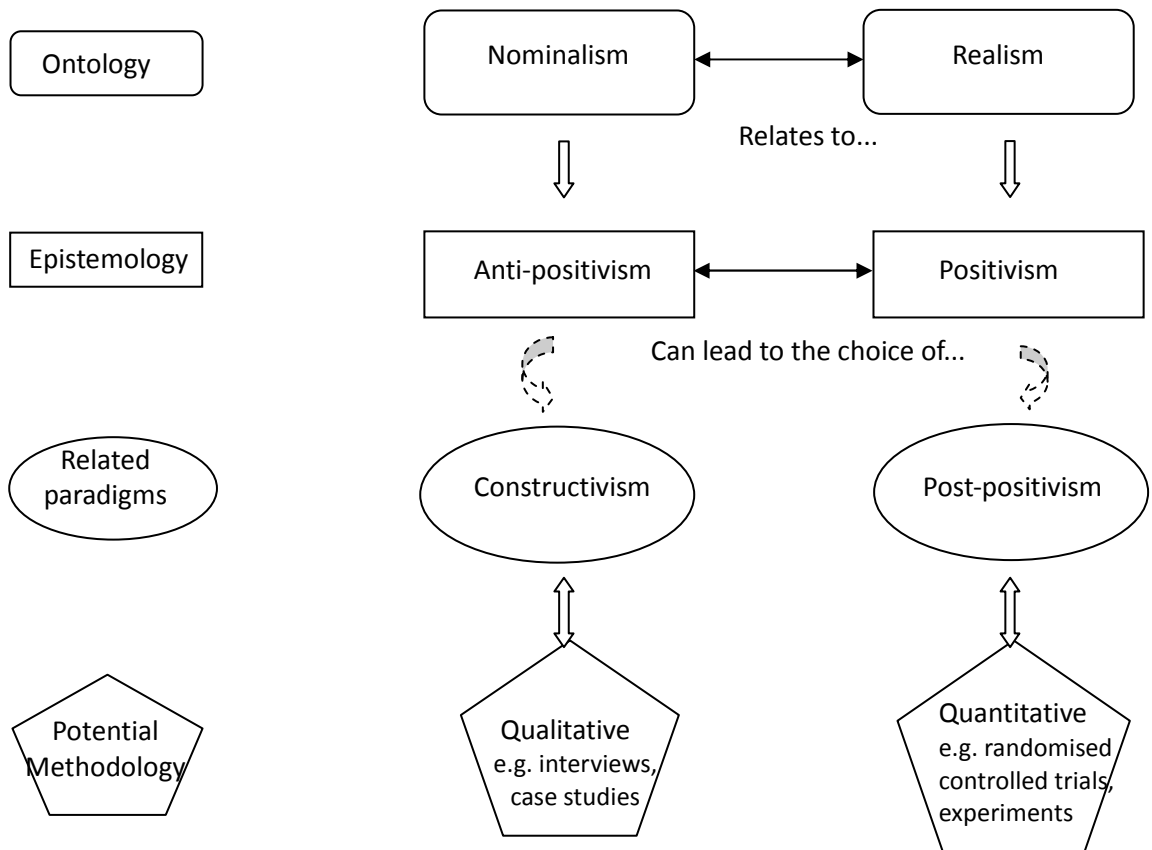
Ontology

Nominalism

Realism

Relates to...

Epistemology

Anti-positivism

Positivism

Can lead to the choice of...

Related paradigms

Constructivism

Post-positivism

Potential Methodology

Qualitative e.g. interviews, case studies

Quantitative e.g. randomised controlled trials, experiments